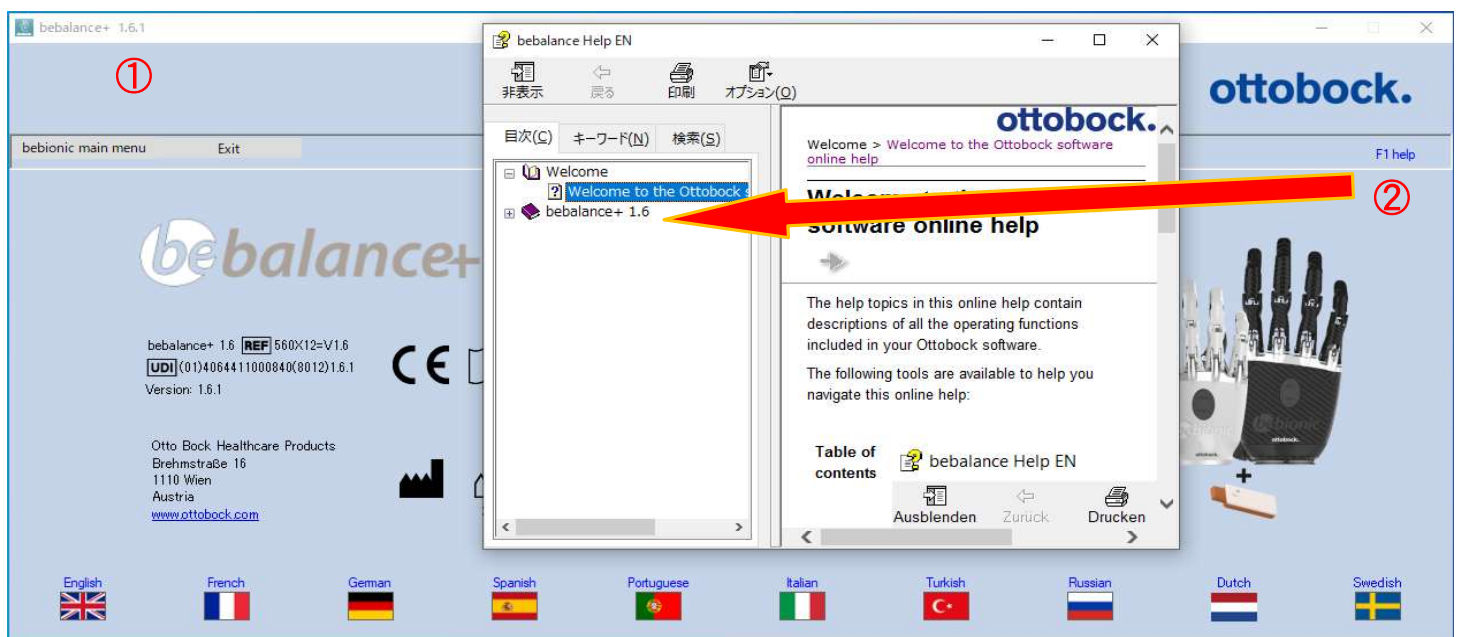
bebalance+ 1.6.1

①

ottobock.

bebionic main menu Exit

F1 help

bebalance+

bebalance+ 1.6 REF 560X12=V1.6
UDI (01)4064411000840(8012)1.6.1
Version: 1.6.1

Otto Bock Healthcare Products
Brehmstraße 16
1110 Wien
Austria
www.ottobock.com

bebalance Help EN

非表示 戻る 印刷 オプション(O)

目次(C) キーワード(N) 検索(S)

Welcome
Welcome to the Ottobock s
bebalance+ 1.6

ottobock.

Welcome > Welcome to the Ottobock software online help

Welcome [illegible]
software online help

The help topics in this online help contain descriptions of all the operating functions included in your Ottobock software.

The following tools are available to help you navigate this online help:

Table of contents

bebalance Help EN

Ausblenden Zurück Drucken

②

English French German Spanish Portuguese Italian Turkish Russian Dutch Swedish